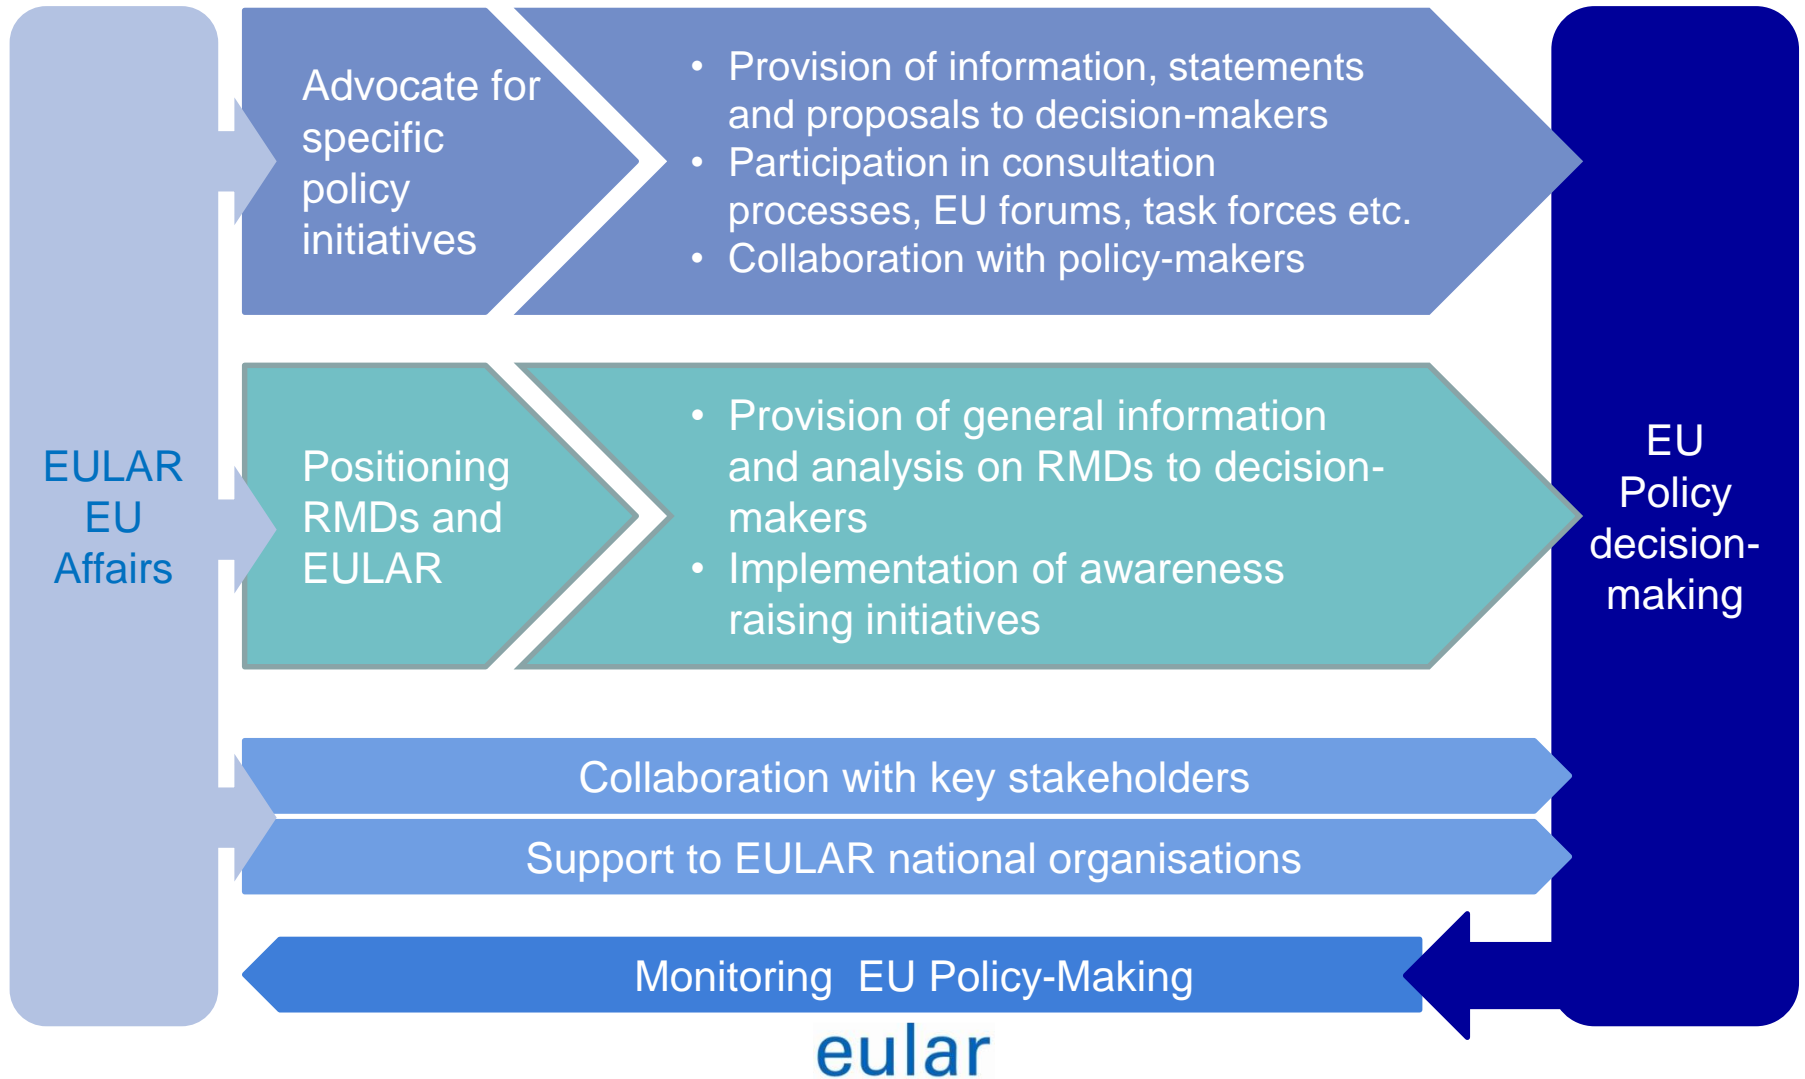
EULAR EU Affairs

Advocate for specific policy initiatives

- Provision of information, statements and proposals to decision-makers
- Participation in consultation processes, EU forums, task forces etc.
- Collaboration with policy-makers

Positioning RMDs and EULAR

- Provision of general information and analysis on RMDs to decision-makers
- Implementation of awareness raising initiatives

Collaboration with key stakeholders

Support to EULAR national organisations

Monitoring EU Policy-Making

EU Policy decision-making

eular